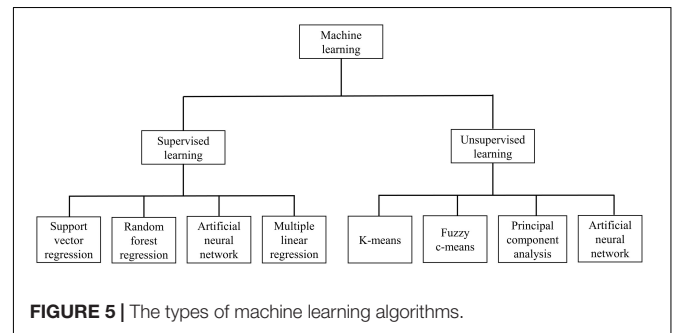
Machine learning

Supervised learning

Unsupervised learning

Support vector regression

Random forest regression

Artificial neural network

Multiple linear regression

K-means

Fuzzy c-means

Principal component analysis

Artificial neural network

**FIGURE 5 |** The types of machine learning algorithms.